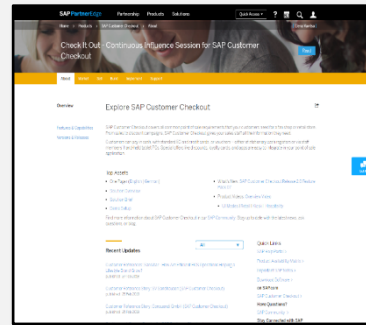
SAP PartnerEdge Partnerships Products Solutions Quick Access

Check It Out - Continuous Influence Session for SAP Customer Checkout

Follow

Overview

Explore SAP Customer Checkout

Top Assets

Recent Updates

All

Quick Links

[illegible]